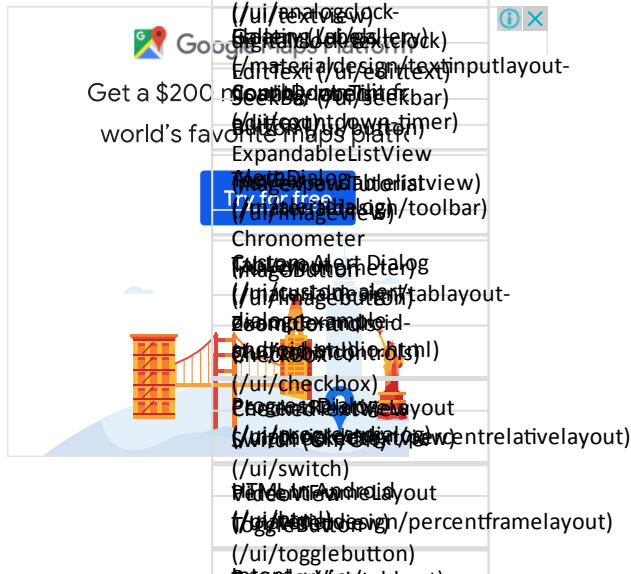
(/ui/textview)
Google
Get a $200 m
world's favorite maps platfo
Try for free
EditText (/ui/edittext)
SeekBar (/ui/seekbar)
ExpandableListView
(/ui/imageview)
Chronometer
(/ui/checkbox)
(/ui/switch)
(/ui/togglebutton)
(/material/design/textinputlayout-
(/ui/countdown-timer)
/toolbar)
(/ui/custom-alert
tablayout-
(/ui/percentrelativelayout)
/percentframelayout)